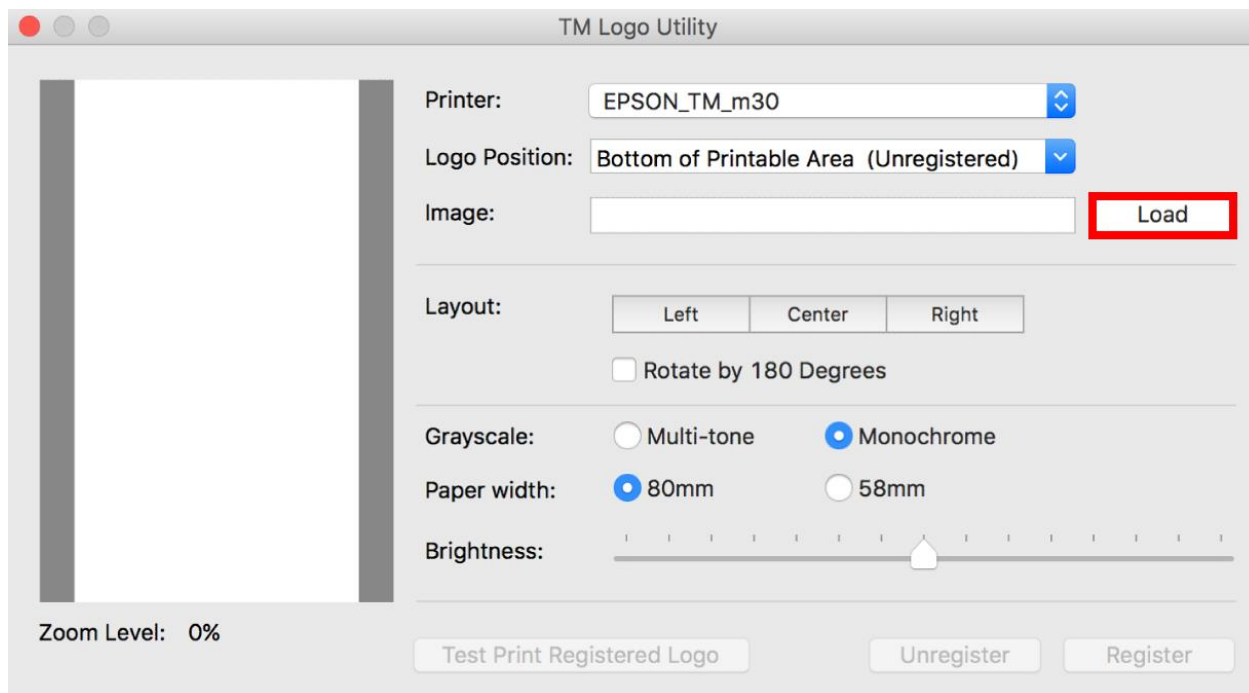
TM Logo Utility

Printer: EPSON_TM_m30

Logo Position: Bottom of Printable Area (Unregistered)

Image: Load

Layout: Left Center Right

Rotate by 180 Degrees

Grayscale: Multi-tone Monochrome

Paper width: 80mm 58mm

Brightness:

Zoom Level: 0%

Test Print Registered Logo

Unregister

Register